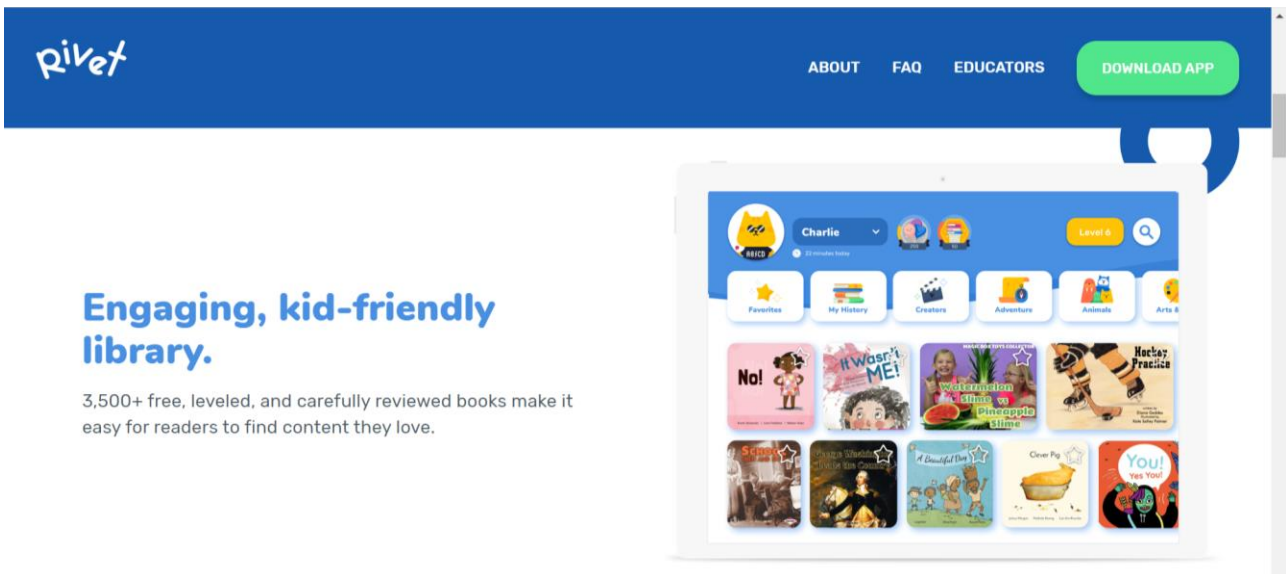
Rivet

ABOUT FAQ EDUCATORS DOWNLOAD APP

Engaging, kid-friendly library.

3,500+ free, leveled, and carefully reviewed books make it easy for readers to find content they love.

Charlie

Level 6

Favorites My History Creators Adventure Animals Arts &

No!

It Wasn't ME!

Watermelon Slime vs Pineapple Slime

Hockey Practice

School

George Washington

A Beautiful Day

Clever Pig

You! Yes You!